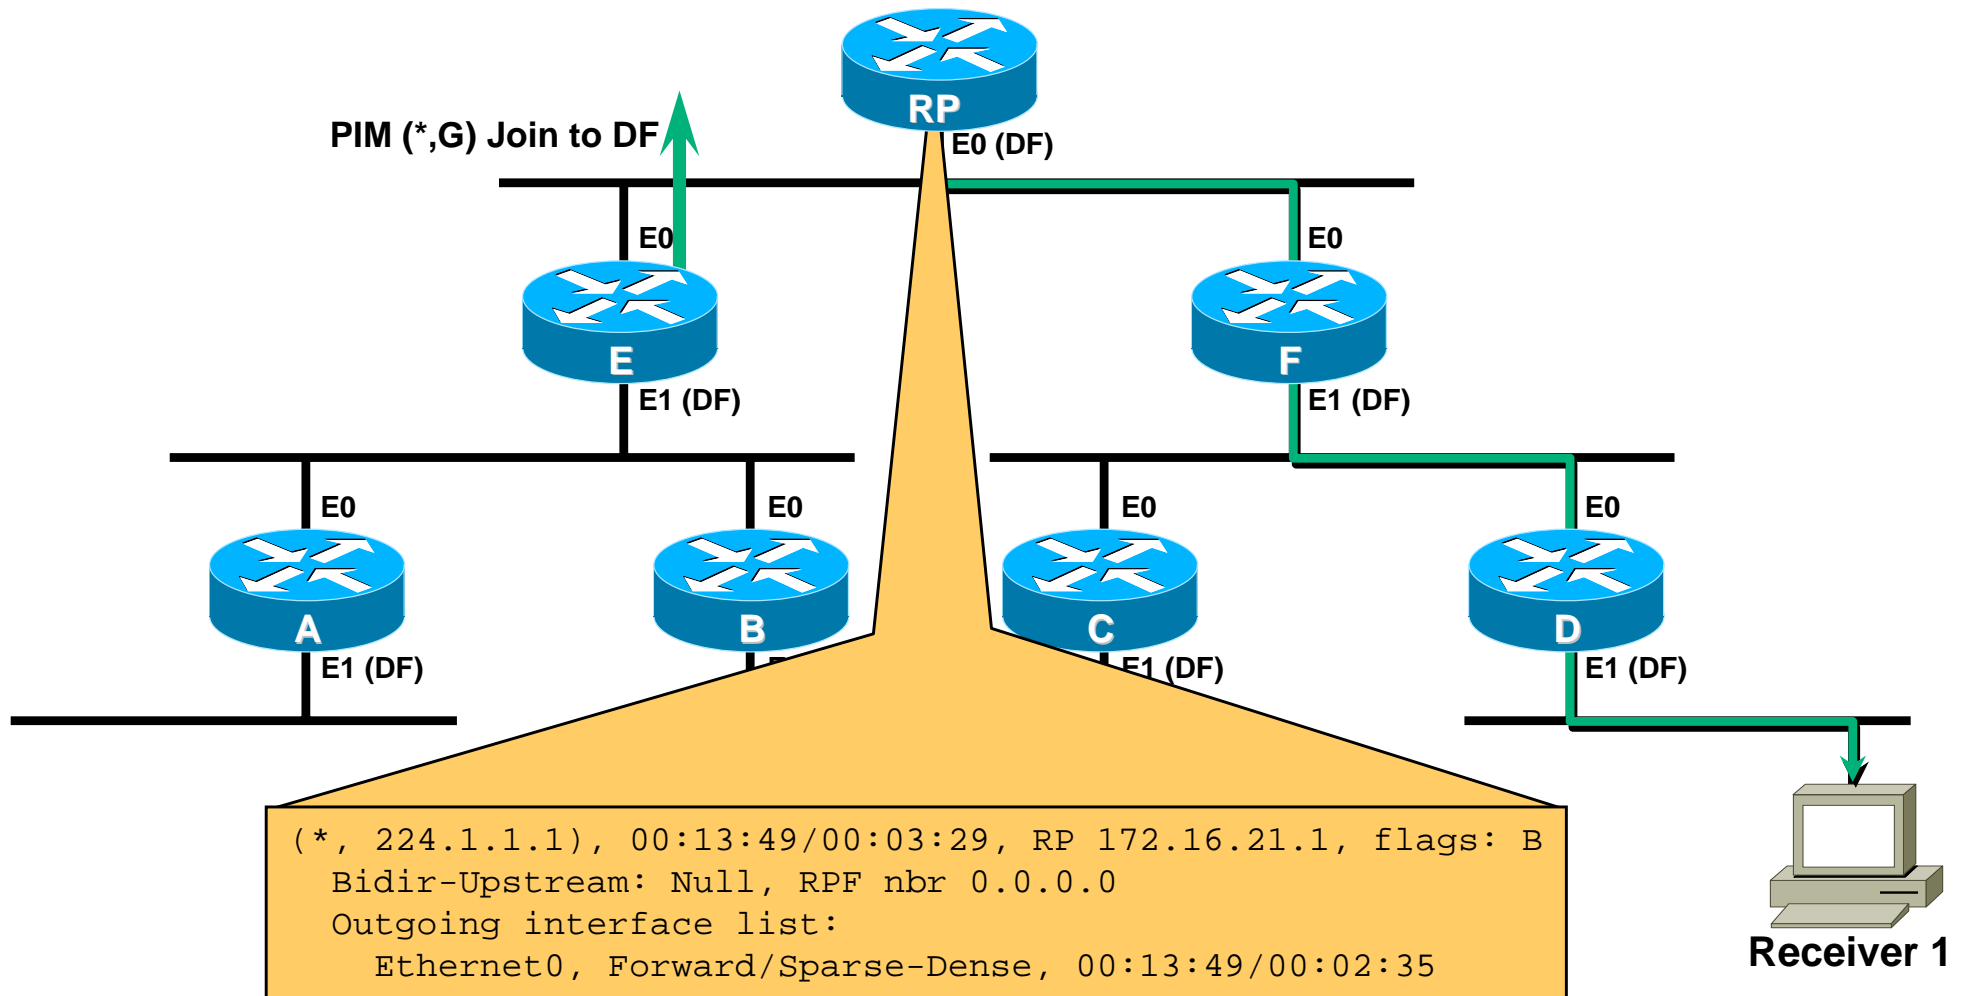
RP
E0 (DF)
PIM (*,G) Join to DF
E0
E
E1 (DF)
E0
F
E1 (DF)
E0
A
E1 (DF)
E0
B
E0
C
E1 (DF)
E0
D
E1 (DF)

(*, 224.1.1.1), 00:13:49/00:03:29, RP 172.16.21.1, flags: B
Bidir-Upstream: Null, RPF nbr 0.0.0.0
Outgoing interface list:
Ethernet0, Forward/Sparse-Dense, 00:13:49/00:02:35

Receiver 1